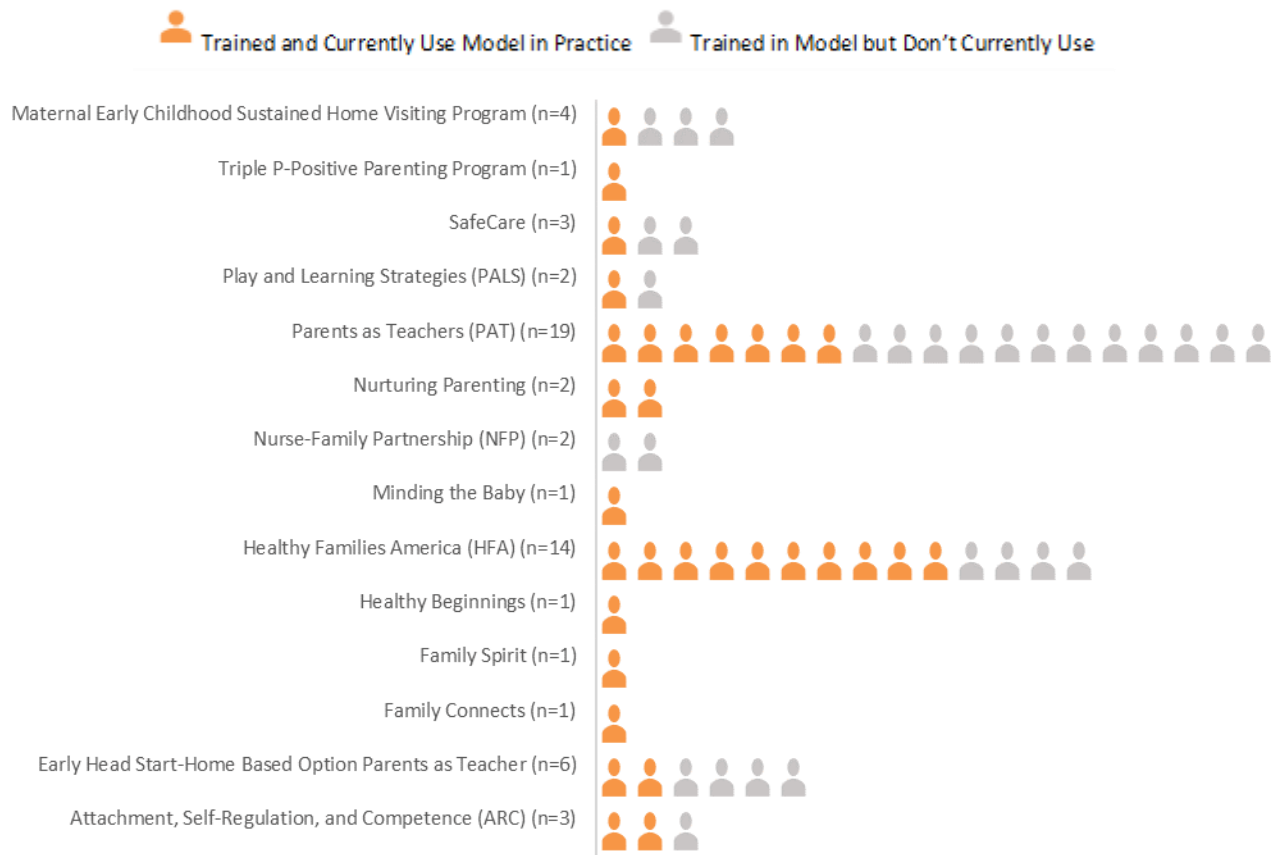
Trained and Currently Use Model in Practice
Trained in Model but Don't Currently Use

Maternal Early Childhood Sustained Home Visiting Program (n=4)
Triple P-Positive Parenting Program (n=1)
SafeCare (n=3)
Play and Learning Strategies (PALS) (n=2)
Parents as Teachers (PAT) (n=19)
Nurturing Parenting (n=2)
Nurse-Family Partnership (NFP) (n=2)
Minding the Baby (n=1)
Healthy Families America (HFA) (n=14)
Healthy Beginnings (n=1)
Family Spirit (n=1)
Family Connects (n=1)
Early Head Start-Home Based Option Parents as Teacher (n=6)
Attachment, Self-Regulation, and Competence (ARC) (n=3)